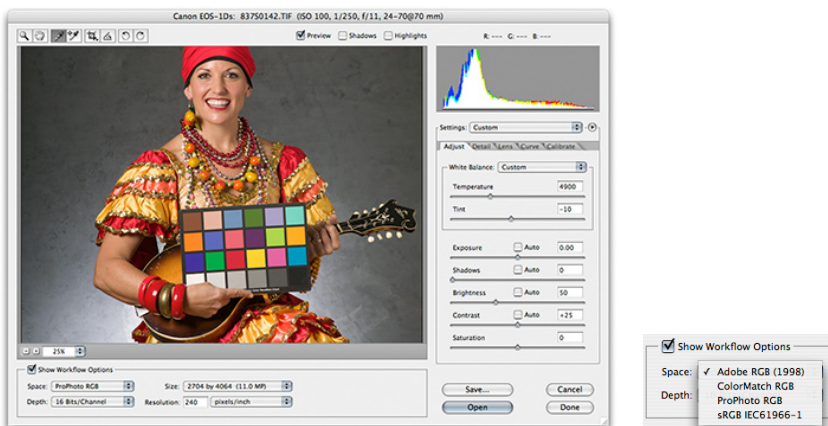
Canon EOS-1Ds: 837S0142.TIF (ISO 100, 1/250, f/11, 24–70@70 mm)

Preview Shadows Highlights R: --- G: --- B: ---

Settings: Custom

Adjust Detail Lens Curve Calibrate

White Balance: Custom

Temperature 4900

Tint -10

Exposure Auto 0.00

Shadows Auto 0

Brightness Auto 50

Contrast Auto +25

Saturation 0

25%

Show Workflow Options

Space: ProPhoto RGB

Depth: 16 Bits/Channel

Size: 2704 by 4064 (11.0 MP)

Resolution: 240 pixels/inch

Save...

Open

Cancel

Done

Show Workflow Options

Space: ✓ Adobe RGB (1998)

ColorMatch RGB

Depth: ProPhoto RGB

sRGB IEC61966-1